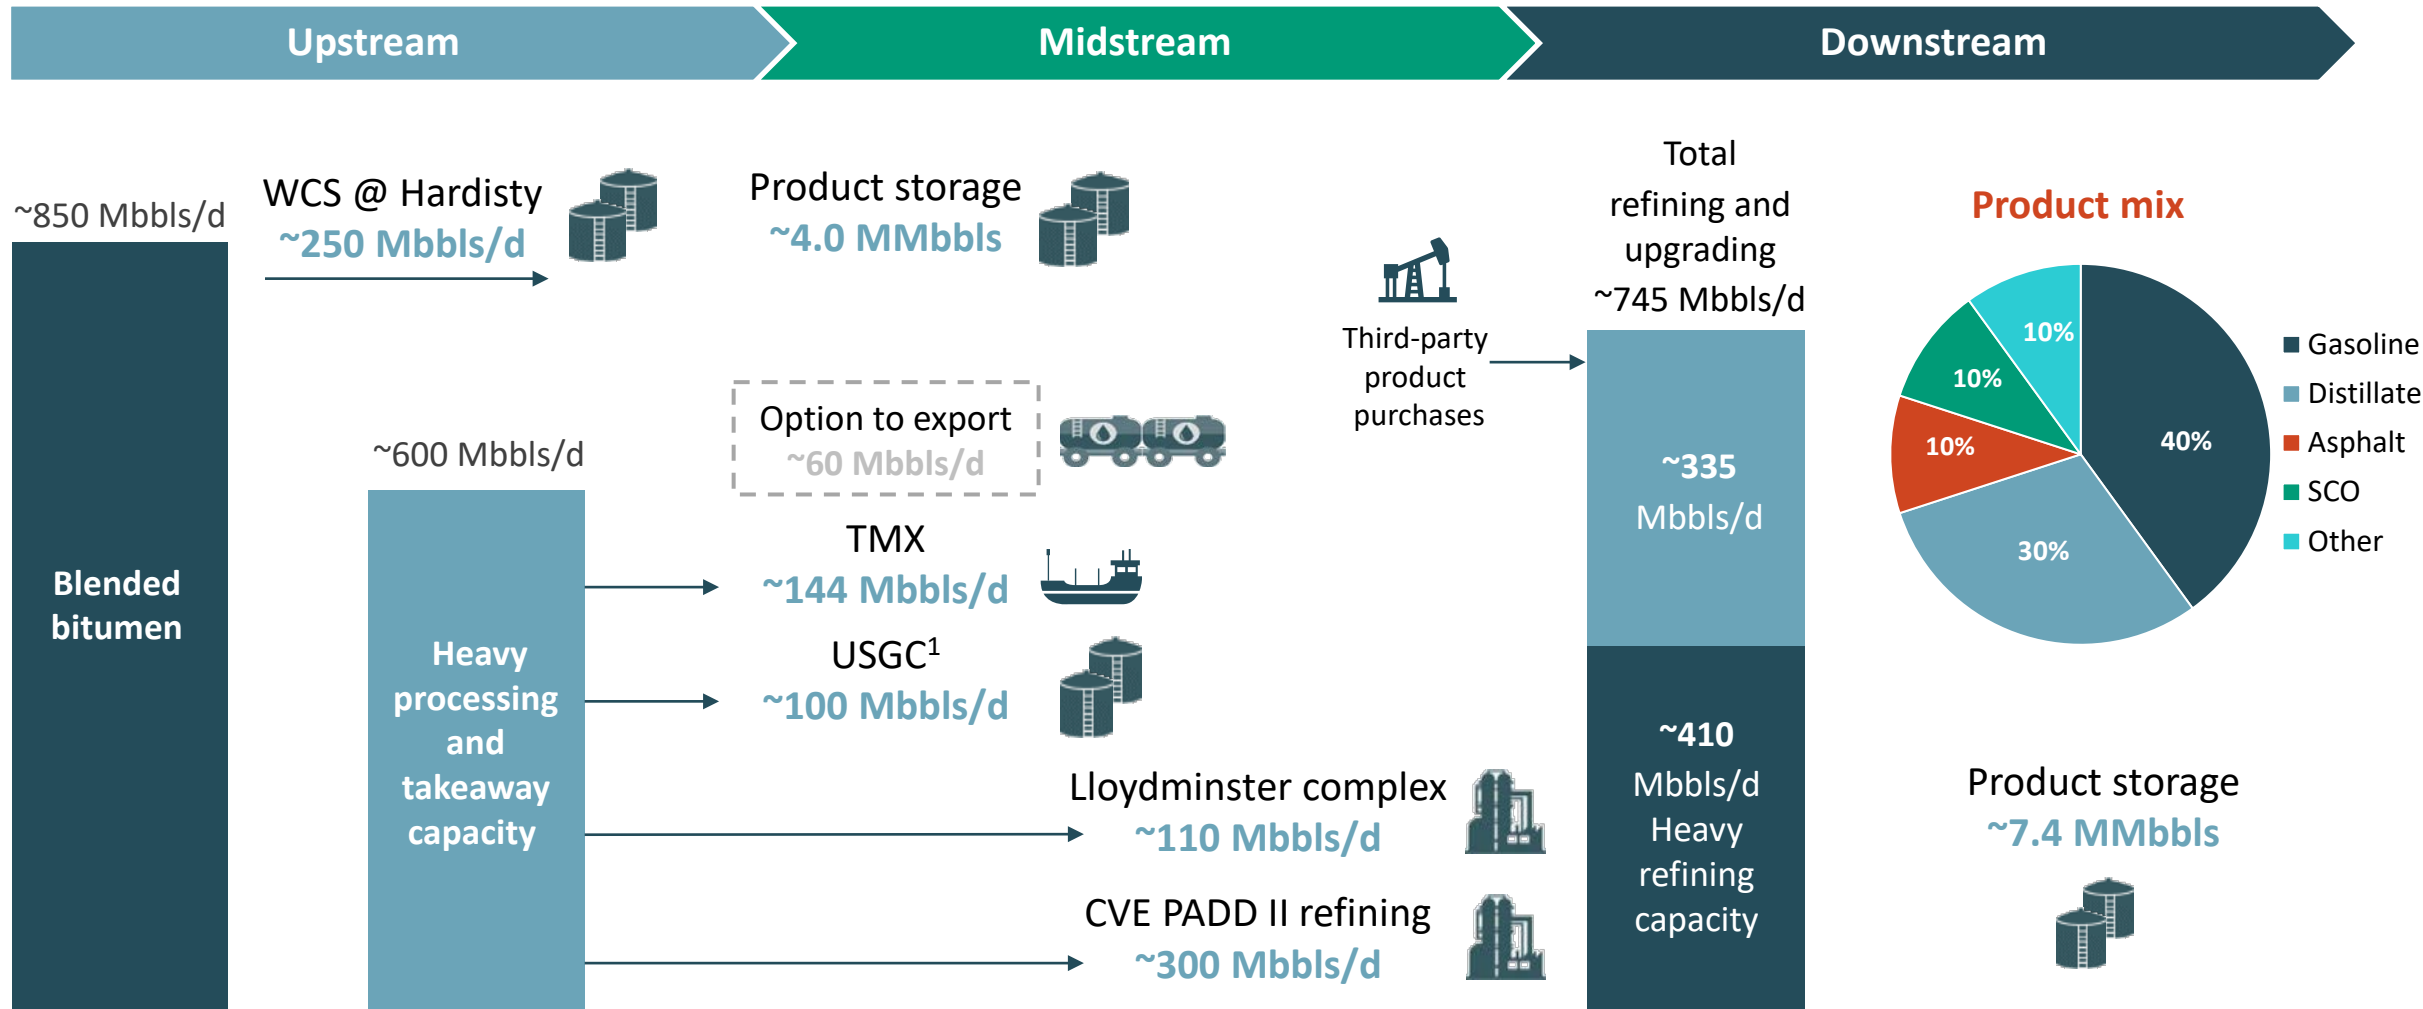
Upstream

Midstream

Downstream

~850 Mbbls/d

Blended bitumen

WCS @ Hardisty
~250 Mbbls/d

Product storage
~4.0 MMbbls

~600 Mbbls/d

Heavy processing and takeaway capacity

Option to export
~60 Mbbls/d

TMX
~144 Mbbls/d

USGC$^1$
~100 Mbbls/d

Lloydminster complex
~110 Mbbls/d

CVE PADD II refining
~300 Mbbls/d

Third-party product purchases

Total refining and upgrading ~745 Mbbls/d

~335 Mbbls/d

~410 Mbbls/d Heavy refining capacity

Product mix

10%

10%

10%

40%

30%

Gasoline
Distillate
Asphalt
SCO
Other

Product storage
~7.4 MMbbls